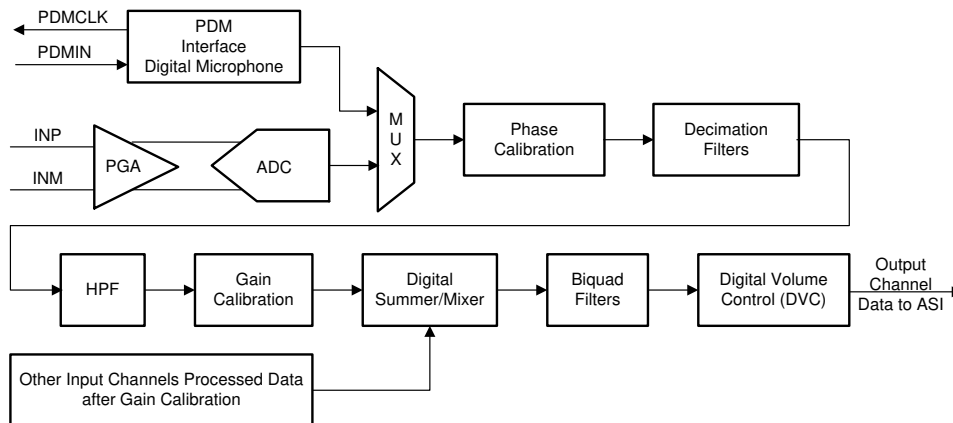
PDMCLK

PDMIN

PDM Interface Digital Microphone

INP

INM

PGA

ADC

M U X

Phase Calibration

Decimation Filters

HPF

Gain Calibration

Digital Summer/Mixer

Biquad Filters

Digital Volume Control (DVC)

Output Channel Data to ASI

Other Input Channels Processed Data after Gain Calibration